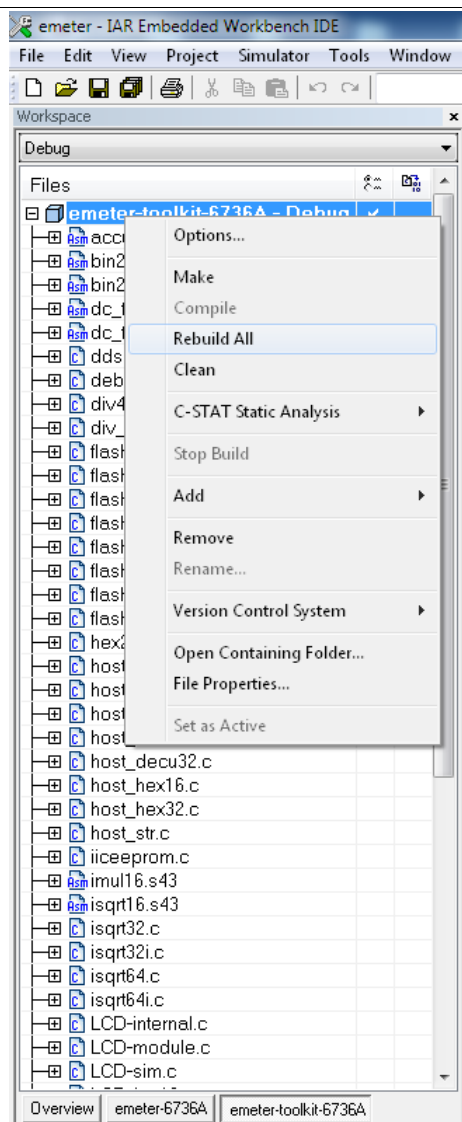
emeter - IAR Embedded Workbench IDE

File Edit View Project Simulator Tools Window

Workspace

Debug

Files

emeter-toolkit-6736A - Debug

accu
bin2
bin2
dc_f
dc_f
dds
deb
div4
div_
flash
flash
flash
flash
flash
flash
flash
flash
hex2
host
host
host
host
host_decu32.c
host_hex16.c
host_hex32.c
host_str.c
iiceeprom.c
imul16.s43
isqrt16.s43
isqrt32.c
isqrt32i.c
isqrt64.c
isqrt64i.c
LCD-internal.c
LCD-module.c
LCD-sim.c

Options...
Make
Compile
Rebuild All
Clean
C-STAT Static Analysis
Stop Build
Add
Remove
Rename...
Version Control System
Open Containing Folder...
File Properties...
Set as Active

Overview | emeter-6736A | emeter-toolkit-6736A